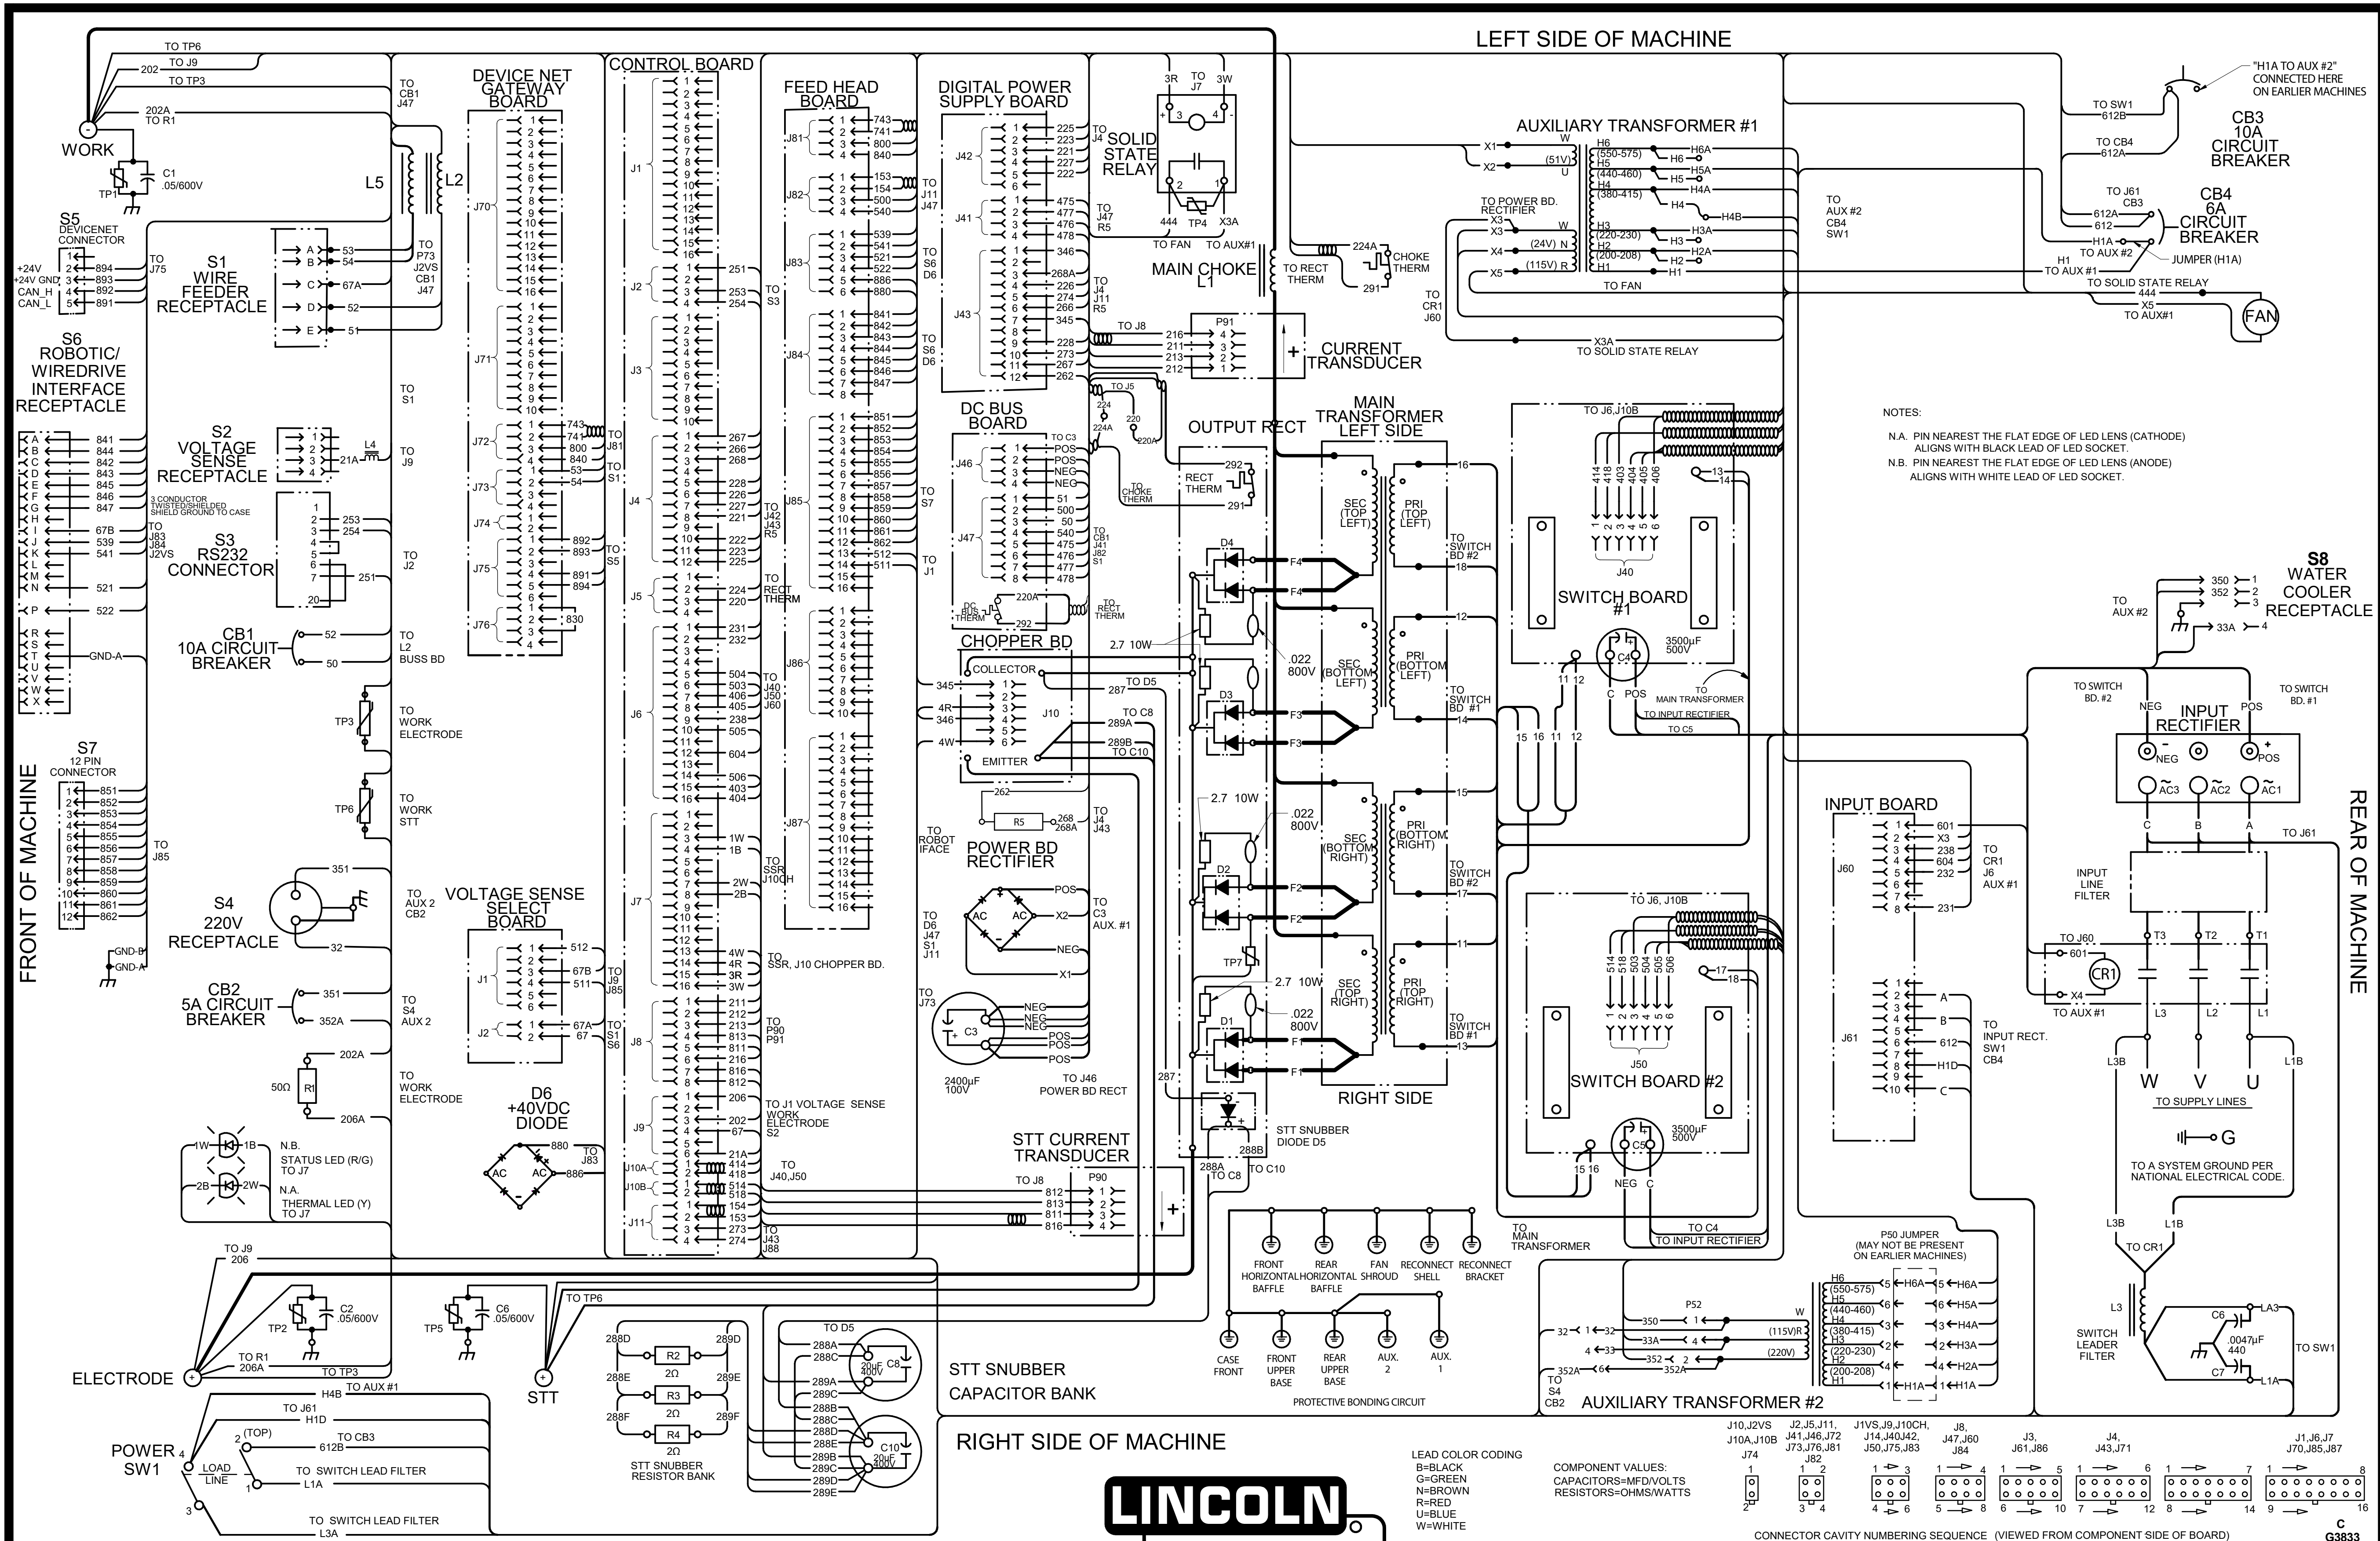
LEFT SIDE OF MACHINE

TO TP6
TO J9
202
TO TP3
202A
TO R1
WORK
C1
.05/600V
TP1
L5
L2

S5
DEVICENET
CONNECTOR
+24V 2 894
+24V GND 3 893
CAN_H 4 892
CAN_L 5 891
TO J75

S1
WIRE
FEEDER
RECEPTACLE
A 53
B 54
C 67A
D 52
E 51
TO P73 J2VS CB1 J47

S6
ROBOTIC/
WIREDRIVE
INTERFACE
RECEPTACLE
A 841
B 844
C 842
D 843
E 845
F 846
G 847
H
I 67B
J 539
K 541
L
M
N 521
P 522
R
S
T GND-A
U
V
W
X
TO J83 J84 J2VS

S2
VOLTAGE
SENSE
RECEPTACLE
L4
21A
TO J9
3 CONDUCTOR TWISTED/SHIELDED SHIELD GROUND TO CASE

S3
RS232
CONNECTOR
253
254
251
20
TO J2

CB1
10A CIRCUIT
BREAKER
52
50
TO L2 BUSS BD

TP3
TO WORK ELECTRODE
TP6
TO WORK STT

S7
12 PIN
CONNECTOR
1 851
2 852
3 853
4 854
5 855
6 856
7 857
8 858
9 859
10 860
11 861
12 862
TO J85
GND-B
GND-A

FRONT OF MACHINE

S4
220V
RECEPTACLE
351
32
TO AUX 2 CB2

CB2
5A CIRCUIT
BREAKER
351
352A
TO S4 AUX 2

50Ω
R1
202A
206A
TO WORK ELECTRODE

1W 1B
2B 2W
N.B. STATUS LED (R/G) TO J7
N.A. THERMAL LED (Y) TO J7

TO S1

DEVICE NET
GATEWAY
BOARD
J70
J71
J72
J73
J74
J75
J76
743
741
800
840
53
54
TO J81
TO S1
892
893
891
894
TO S5
830

VOLTAGE SENSE
SELECT
BOARD
J1
J2
512
67B
511
67A
67
TO J9 J85
TO S1 S6

D6
+40VDC
DIODE
880
886
AC
TO J83

CONTROL BOARD
J1
J2
J3
J4
J5
J6
J7
J8
J9
J10A
J10B
J11
251
253
254
TO S3
267
266
268
228
226
227
221
222
223
225
TO J42 J43 R5
224
220
TO RECT THERM
231
232
504
503
406
405
238
505
604
506
403
404
TO J40 J50 J60
1W
1B
2W
2B
TO SSR J10CH
4W
4R
3R
3W
TO SSR, J10 CHOPPER BD.
211
212
213
813
811
816
812
TO P90 P91
206
202
67
TO J1 VOLTAGE SENSE WORK ELECTRODE S2
21A
414
418
514
518
154
153
273
274
TO J40,J50
TO J43 J88

FEED HEAD
BOARD
J81
J82
J83
J84
J85
J86
J87
743
741
800
840
153
154
500
540
539
541
521
522
886
880
841
842
843
844
845
846
847
851
852
853
854
855
856
857
858
860
861
862
512
511
TO J11 J47
TO S6 D6
TO S6 D6
TO S7
TO J1
TO ROBOT IFACE

DIGITAL POWER
SUPPLY BOARD
J42
J41
J43
225
223
221
227
222
475
477
476
478
346
268A
226
274
266
345
228
273
267
262
TO J4
TO J47 R5
TO J4 J11 R5

DC BUS
BOARD
J46
J47
TO C3
POS
POS
NEG
NEG
51
500
50
540
475
476
477
478
DC BUS THERM
220A
292
TO CB1 J41 J82 S1
TO RECT THERM

CHOPPER BD
COLLECTOR
345
4R
346
4W
J10
EMITTER
287
TO D5
289A
TO C8
289B
TO C10
262
R5
268
268A
TO J4 J43

POWER BD
RECTIFIER
POS
AC
AC
X2
NEG
X1
TO C3 AUX. #1
TO D6 J47 S1 J11

TO J73
C3
NEG
NEG
NEG
POS
POS
POS
2400μF
100V
TO J46
POWER BD RECT

STT CURRENT
TRANSDUCER
P90
TO J8
812
813
811
816

SOLID
STATE
RELAY
3R
TO J7
3W
444
TP4
X3A
TO FAN
TO AUX#1

MAIN CHOKE
L1
224A
CHOKE THERM
291
TO RECT THERM

TO J8
216
211
213
212
P91
CURRENT
TRANSDUCER
TO J5
224
220
224A
220A
TO CHOKE THERM

OUTPUT RECT
RECT THERM
292
291
D4
F4
F4
2.7 10W
.022
800V
D3
F3
F3
2.7 10W
.022
800V
D2
F2
F2
TP7
2.7 10W
.022
800V
D1
F1
F1
287
STT SNUBBER
DIODE D5
288B
288A
TO C8
TO C10

MAIN
TRANSFORMER
LEFT SIDE
SEC (TOP LEFT)
PRI (TOP LEFT)
SEC (BOTTOM LEFT)
PRI (BOTTOM LEFT)
SEC (BOTTOM RIGHT)
PRI (BOTTOM RIGHT)
SEC (TOP RIGHT)
PRI (TOP RIGHT)
RIGHT SIDE
16
18
12
14
15
17
11
13
TO SWITCH BD #2
TO SWITCH BD #1
TO SWITCH BD #2
TO SWITCH BD #1

AUXILIARY TRANSFORMER #1
X1
X2
(51V)
W
U
H6 (550-575)
H5 (440-460)
H4 (380-415)
H3 (220-230)
H2 (200-208)
H1
H6A
H6
H5A
H5
H4A
H4
H4B
H3A
H3
H2A
H2
H1
TO POWER BD. RECTIFIER
X3
X4
X5
(24V) N
(115V) R
TO FAN
TO CR1 J60
X3A
TO SOLID STATE RELAY

TO AUX #2 CB4 SW1

"H1A TO AUX #2" CONNECTED HERE ON EARLIER MACHINES
TO SW1
612B
CB3
10A
CIRCUIT
BREAKER
TO CB4
612A
TO J61
CB3
CB4
6A
CIRCUIT
BREAKER
612A
612
H1A
TO AUX #2
JUMPER (H1A)
H1
TO AUX #1
TO SOLID STATE RELAY
444
X5
TO AUX#1
FAN

TO J6,J10B
414
418
403
404
405
406
13
14
J40
SWITCH BOARD
#1
C4
3500μF
500V
C
POS
TO MAIN TRANSFORMER
TO INPUT RECTIFIER
TO C5
11 12
15 16 11 12

NOTES:
N.A. PIN NEAREST THE FLAT EDGE OF LED LENS (CATHODE) ALIGNS WITH BLACK LEAD OF LED SOCKET.
N.B. PIN NEAREST THE FLAT EDGE OF LED LENS (ANODE) ALIGNS WITH WHITE LEAD OF LED SOCKET.

S8
WATER
COOLER
RECEPTACLE
TO AUX #2
350
352
33A

TO SWITCH BD. #2
TO SWITCH BD. #1
NEG
INPUT
RECTIFIER
POS
NEG
POS
AC3
AC2
AC1
C B A
TO J61

REAR OF MACHINE

INPUT BOARD
J60
601
X3
238
604
232
231
TO CR1 J6 AUX #1
J61
A
B
612
H1D
C
TO INPUT RECT. SW1 CB4

INPUT LINE FILTER
T3 T2 T1
TO J60
601
CR1
X4
TO AUX #1
L3 L2 L1
L3B L1B
W V U
TO SUPPLY LINES
G
TO A SYSTEM GROUND PER NATIONAL ELECTRICAL CODE.

TO J6, J10B
514
518
503
504
505
506
17
18
J50
SWITCH BOARD #2
C5
3500μF
500V
15 16
NEG C
TO C4
TO INPUT RECTIFIER
TO MAIN TRANSFORMER

FRONT HORIZONTAL BAFFLE
REAR HORIZONTAL BAFFLE
FAN SHROUD
RECONNECT SHELL
RECONNECT BRACKET
CASE FRONT
FRONT UPPER BASE
REAR UPPER BASE
AUX. 2
AUX. 1
PROTECTIVE BONDING CIRCUIT

P50 JUMPER
(MAY NOT BE PRESENT ON EARLIER MACHINES)
P52
32
350
33A
4
352
352A
TO S4 CB2
(115V)R
(220V)
W
H6 (550-575)
H5 (440-460)
H4 (380-415)
H3 (220-230)
H2 (200-208)
H1
H6A
H5A
H4A
H3A
H2A
H1A
AUXILIARY TRANSFORMER #2

L3B
L1B
TO CR1
L3
SWITCH LEADER FILTER
C6
.0047μF
440
C7
LA3
L1A
TO SW1

TO J9
206
C2
.05/600V
TP2
TO R1
206A
TO TP3
ELECTRODE
C6
.05/600V
TP5
TO TP6
STT
TO AUX #1
H4B
TO J61
H1D
POWER SW1
2 (TOP)
TO CB3
612B
LOAD
LINE
TO SWITCH LEAD FILTER
L1A
TO SWITCH LEAD FILTER
L3A

288D
289D
R2
2Ω
288E
289E
R3
2Ω
288F
289F
R4
2Ω
STT SNUBBER RESISTOR BANK

TO D5
288A
288C
C8
20μF 400V
289A
289C
288B
288C
288D
288E
C10
20μF 400V
289B
289C
289D
289E
STT SNUBBER
CAPACITOR BANK

RIGHT SIDE OF MACHINE

LINCOLN

LEAD COLOR CODING
B=BLACK
G=GREEN
N=BROWN
R=RED
U=BLUE
W=WHITE

COMPONENT VALUES:
CAPACITORS=MFD/VOLTS
RESISTORS=OHMS/WATTS

J10,J2VS J10A,J10B J74
J2,J5,J11, J41,J46,J72 J73,J76,J81 J82
J1VS,J9,J10CH, J14,J40J42, J50,J75,J83
J8, J47,J60 J84
J3, J61,J86
J4, J43,J71
J1,J6,J7 J70,J85,J87

CONNECTOR CAVITY NUMBERING SEQUENCE (VIEWED FROM COMPONENT SIDE OF BOARD)
C
G3833